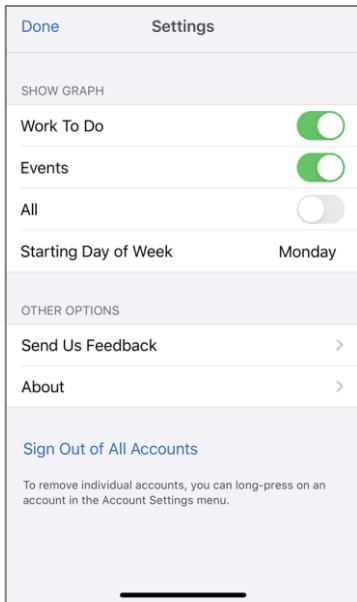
Done Settings

SHOW GRAPH

Work To Do

Events

All

Starting Day of Week Monday

OTHER OPTIONS

Send Us Feedback

About

Sign Out of All Accounts

To remove individual accounts, you can long-press on an account in the Account Settings menu.